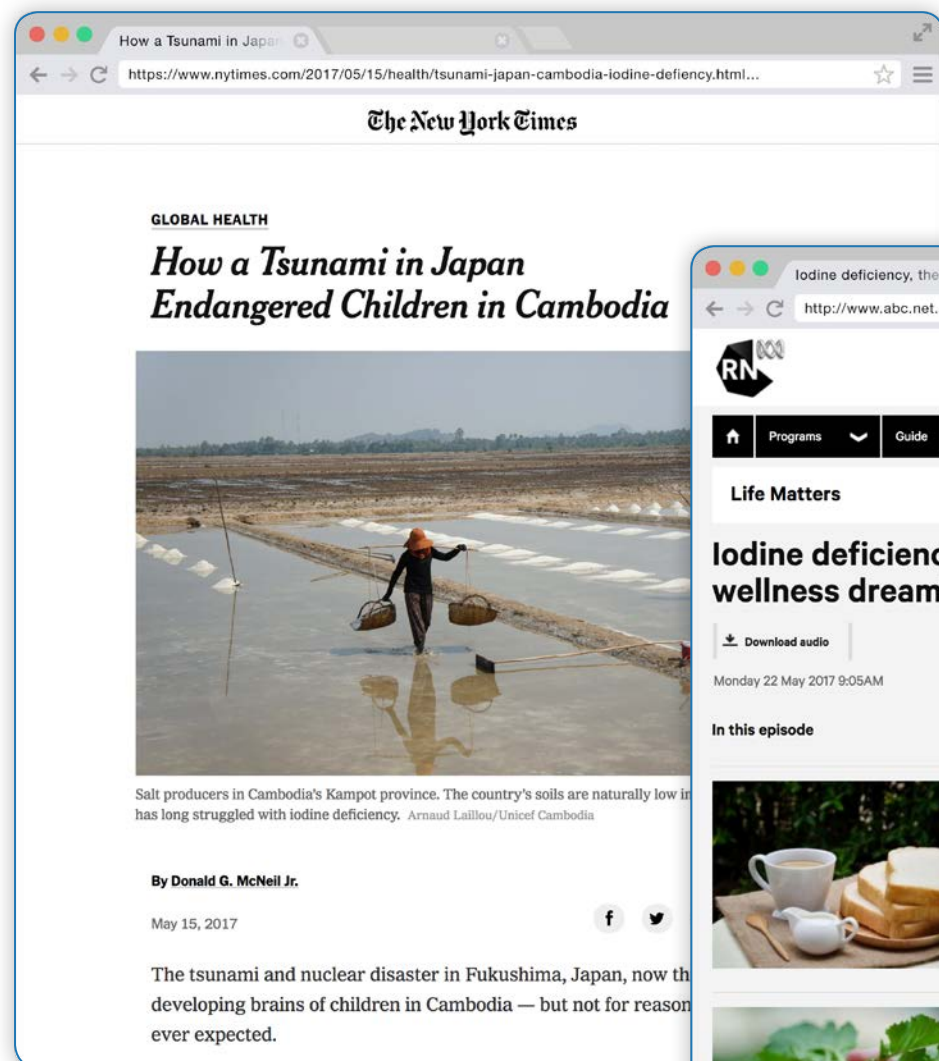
How a Tsunami in Japan

https://www.nytimes.com/2017/05/15/health/tsunami-japan-cambodia-iodine-defiency.html...

The New York Times

GLOBAL HEALTH

How a Tsunami in Japan Endangered Children in Cambodia

Salt producers in Cambodia's Kampot province. The country's soils are naturally low in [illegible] has long struggled with iodine deficiency. Arnaud Laillou/Unicef Cambodia

By Donald G. McNeil Jr.

May 15, 2017

The tsunami and nuclear disaster in Fukushima, Japan, now th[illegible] developing brains of children in Cambodia — but not for reason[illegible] ever expected.

Iodine deficiency, the

http://www.abc.net.

RN

Programs

Guide

Life Matters

Iodine deficienc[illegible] wellness dream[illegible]

Download audio

Monday 22 May 2017 9:05AM

In this episode